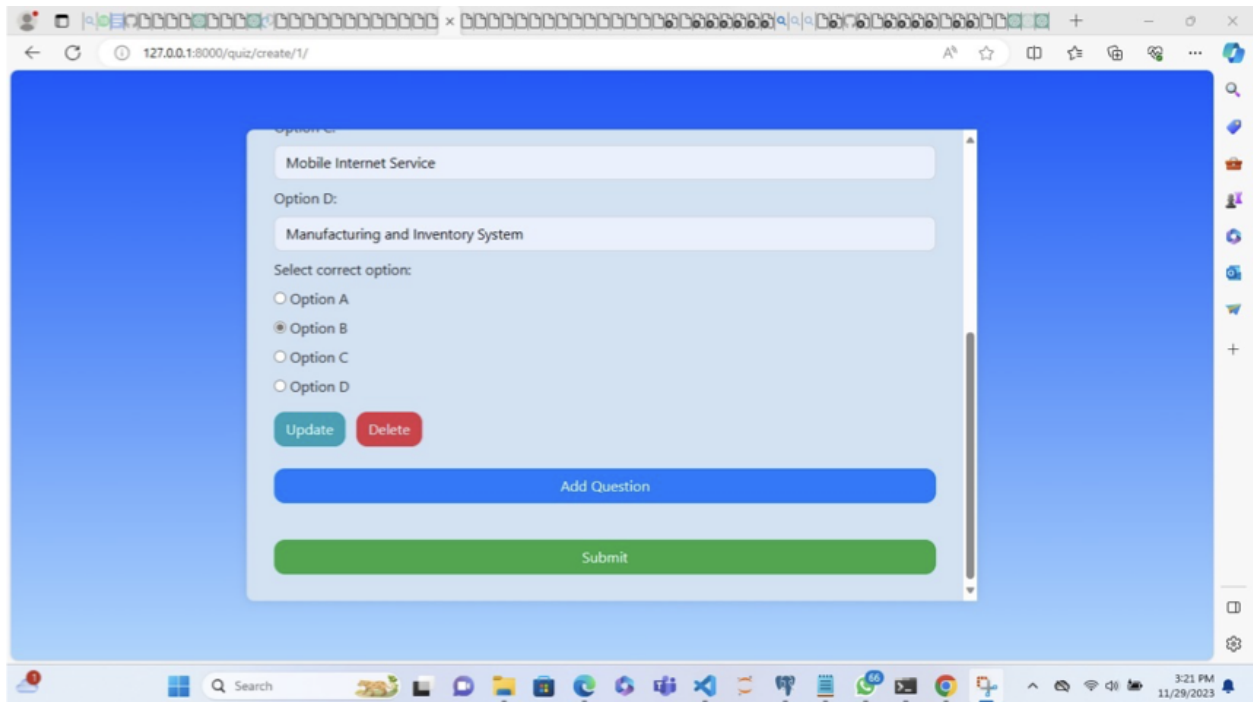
127.0.0.1:8000/quiz/create/1/

Option C:

Mobile Internet Service

Option D:

Manufacturing and Inventory System

Select correct option:

Option A

Option B

Option C

Option D

Update

Delete

Add Question

Submit

Search

66

3:21 PM
11/29/2023